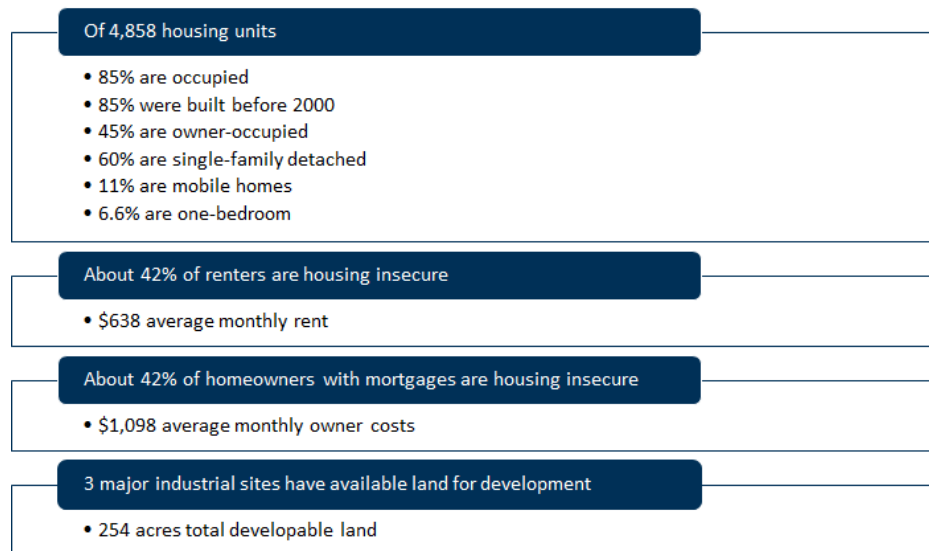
Of 4,858 housing units

• 85% are occupied
• 85% were built before 2000
• 45% are owner-occupied
• 60% are single-family detached
• 11% are mobile homes
• 6.6% are one-bedroom

About 42% of renters are housing insecure

• \$638 average monthly rent

About 42% of homeowners with mortgages are housing insecure

• \$1,098 average monthly owner costs

3 major industrial sites have available land for development

• 254 acres total developable land